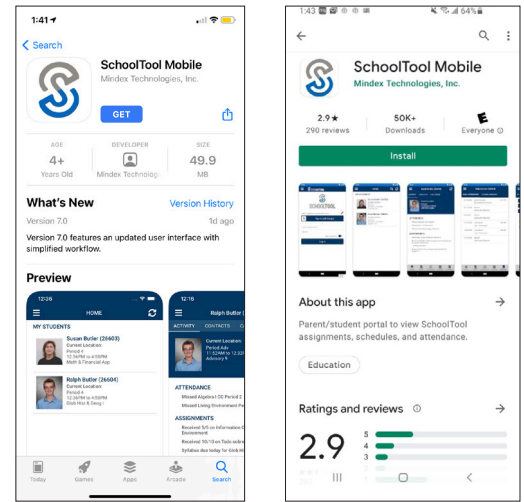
1:41
Search
SchoolTool Mobile
Mindex Technologies, Inc.
GET
AGE
4+
Years Old
DEVELOPER
Mindex Technolog
SIZE
49.9
MB
What's New
Version History
Version 7.0
1d ago
Version 7.0 features an updated user interface with simplified workflow.
Preview
12:26
HOME
MY STUDENTS
Susan Butler (26603)
Current Location:
Period 4
12:20PM to 4:00PM
Math & Financial App
Ralph Butler (26604)
Current Location:
Period 4
12:20PM to 4:00PM
Dish Hist & Geog I
12:16
Ralph Butler (
ACTIVITY
CONTACTS
Current Location:
Period Adv
11:52AM to 12:20PM
Advisory 9
ATTENDANCE
Missed Algebra I CC Period 2
Missed Living Environment Pe
ASSIGNMENTS
Received 5/5 on Information G
Environment
Received 10/10 on Todo online
Syllabus due today for Mick Hi
Today
Games
Apps
Arcade
Search

1:43
64%
SchoolTool Mobile
Mindex Technologies, Inc.
2.9★
290 reviews
50K+
Downloads
E
Everyone
Install
SCHOOLTOOL
About this app
Parent/student portal to view SchoolTool assignments, schedules, and attendance.
Education
Ratings and reviews
2.9
5
4
3
2